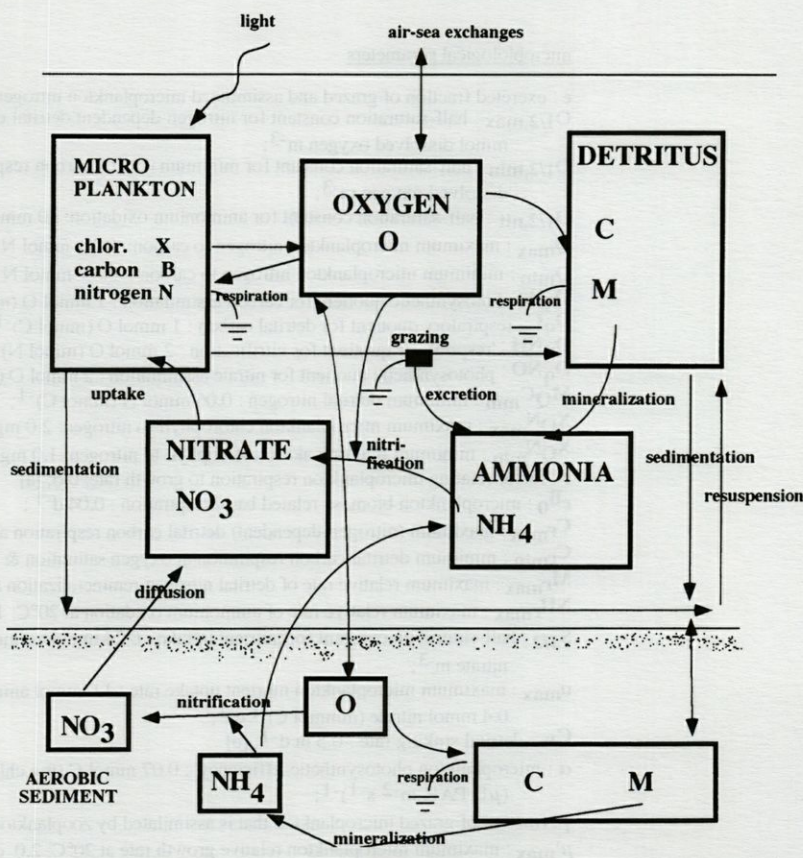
light

air-sea exchanges

MICRO PLANKTON

chlor. X
carbon B
nitrogen N

OXYGEN
O

DETRITUS

C

M

respiration

respiration

grazing

uptake

excretion

mineralization

NITRATE
$NO_3$

nitrification

AMMONIA
$NH_4$

sedimentation

sedimentation

resuspension

diffusion

O

nitrification

$NO_3$

AEROBIC SEDIMENT

$NH_4$

respiration

C

M

mineralization